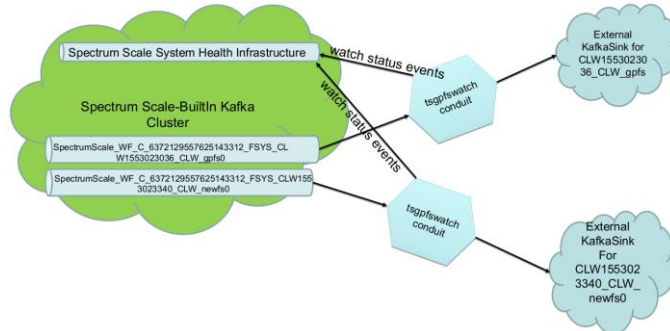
Spectrum Scale System Health Infrastructure

watch status events

watch status events

Spectrum Scale-BuiltIn Kafka Cluster

SpectrumScale_WF_C_6372129557625143312_FSYS_CLW1553023036_CLW_gpfs0

SpectrumScale_WF_C_6372129557625143312_FSYS_CLW1553023340_CLW_newfs0

tsgpfswatch conduit

tsgpfswatch conduit

External KafkaSink for CLW1553023036_CLW_gpfs

External KafkaSink For CLW1553023340_CLW_newfs0